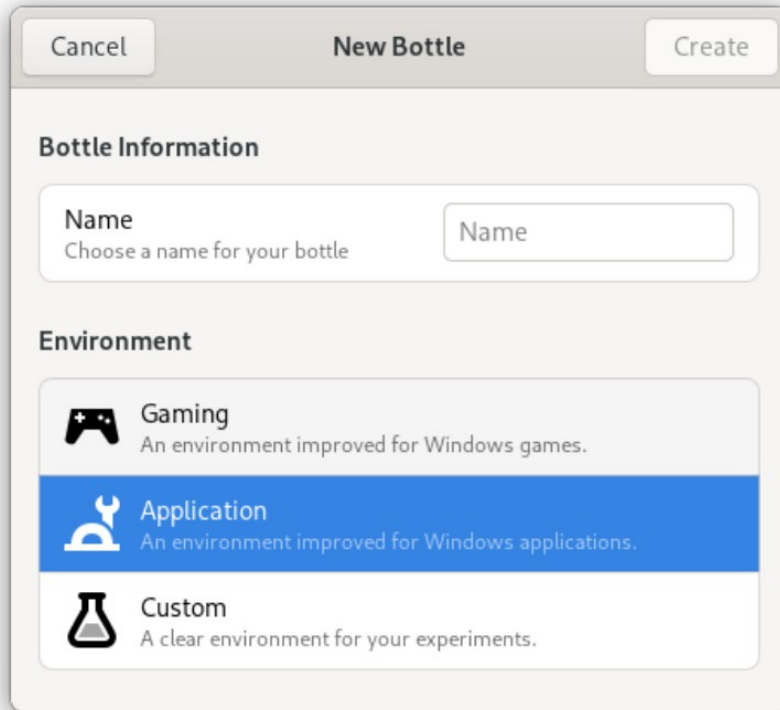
Cancel

New Bottle

Create

Bottle Information

Name
Choose a name for your bottle

Name

Environment

Gaming
An environment improved for Windows games.

Application
An environment improved for Windows applications.

Custom
A clear environment for your experiments.